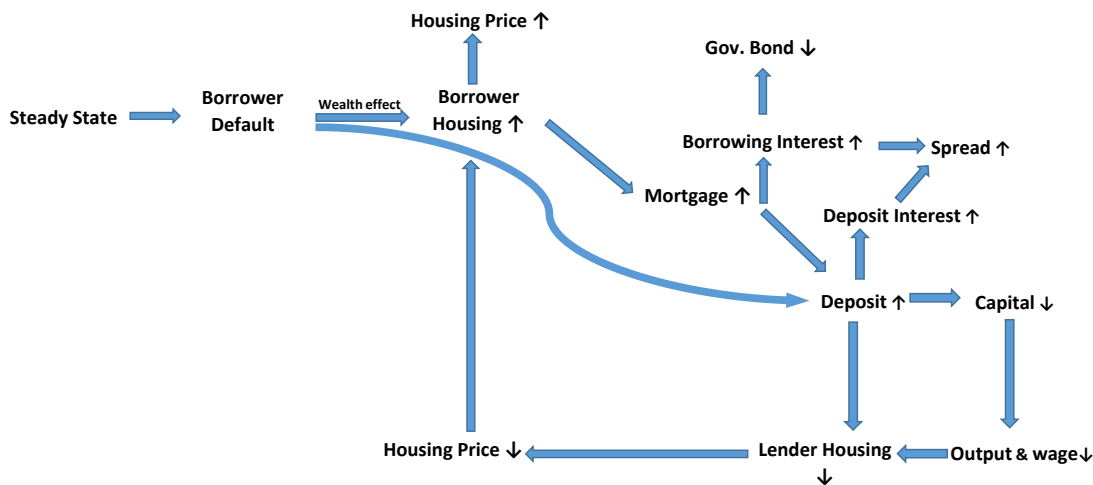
Housing Price ↑

Gov. Bond ↓

Steady State

Borrower Default

Wealth effect

Borrower Housing ↑

Borrowing Interest ↑

Spread ↑

Mortgage ↑

Deposit Interest ↑

Deposit ↑

Capital ↓

Housing Price ↓

Lender Housing ↓

Output & wage↓